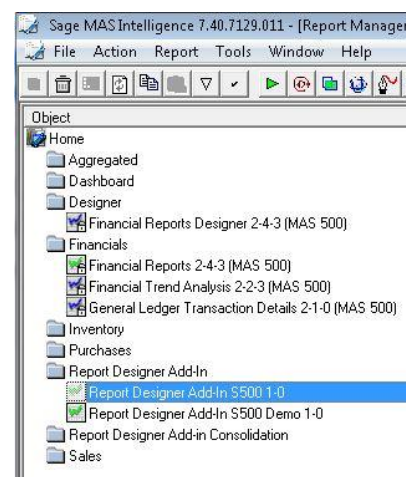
Sage MAS Intelligence 7.40.7129.011 - [Report Manager

File Action Report Tools Window Help

Object

Home

Aggregated

Dashboard

Designer

Financial Reports Designer 2-4-3 (MAS 500)

Financials

Financial Reports 2-4-3 (MAS 500)

Financial Trend Analysis 2-2-3 (MAS 500)

General Ledger Transaction Details 2-1-0 (MAS 500)

Inventory

Purchases

Report Designer Add-In

Report Designer Add-In S500 1-0

Report Designer Add-In S500 Demo 1-0

Report Designer Add-in Consolidation

Sales